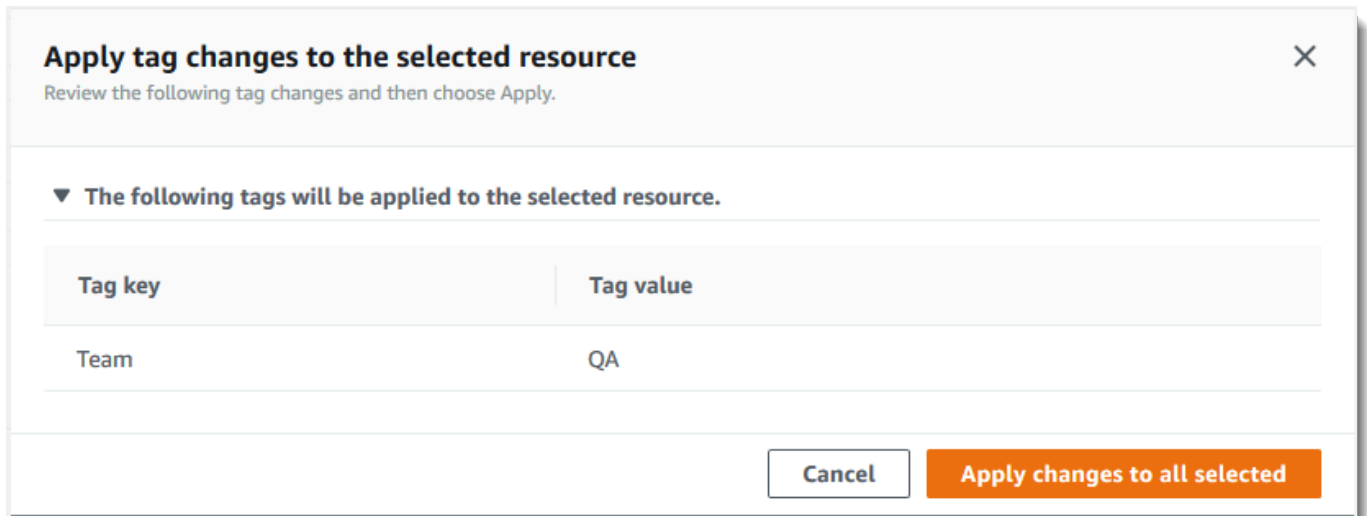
Apply tag changes to the selected resource

Review the following tag changes and then choose Apply.

▼ The following tags will be applied to the selected resource.

| Tag key | Tag value |
|---|---|
| Team | QA |

Cancel

Apply changes to all selected